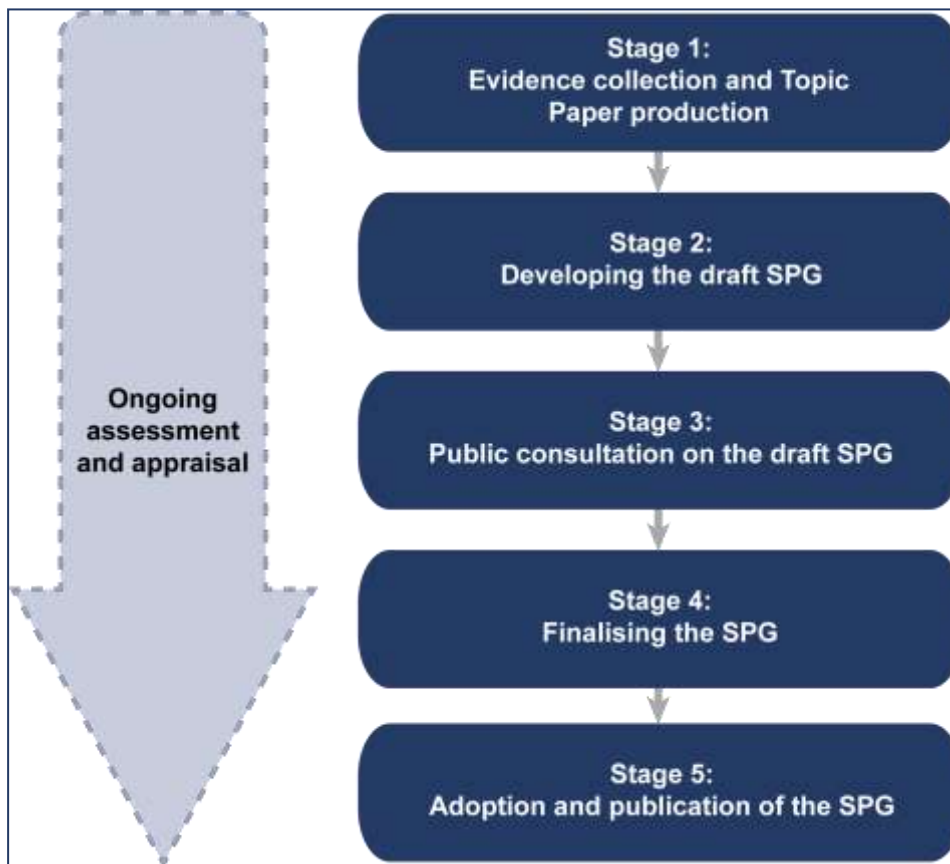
Ongoing assessment and appraisal

Stage 1:
Evidence collection and Topic Paper production

Stage 2:
Developing the draft SPG

Stage 3:
Public consultation on the draft SPG

Stage 4:
Finalising the SPG

Stage 5:
Adoption and publication of the SPG